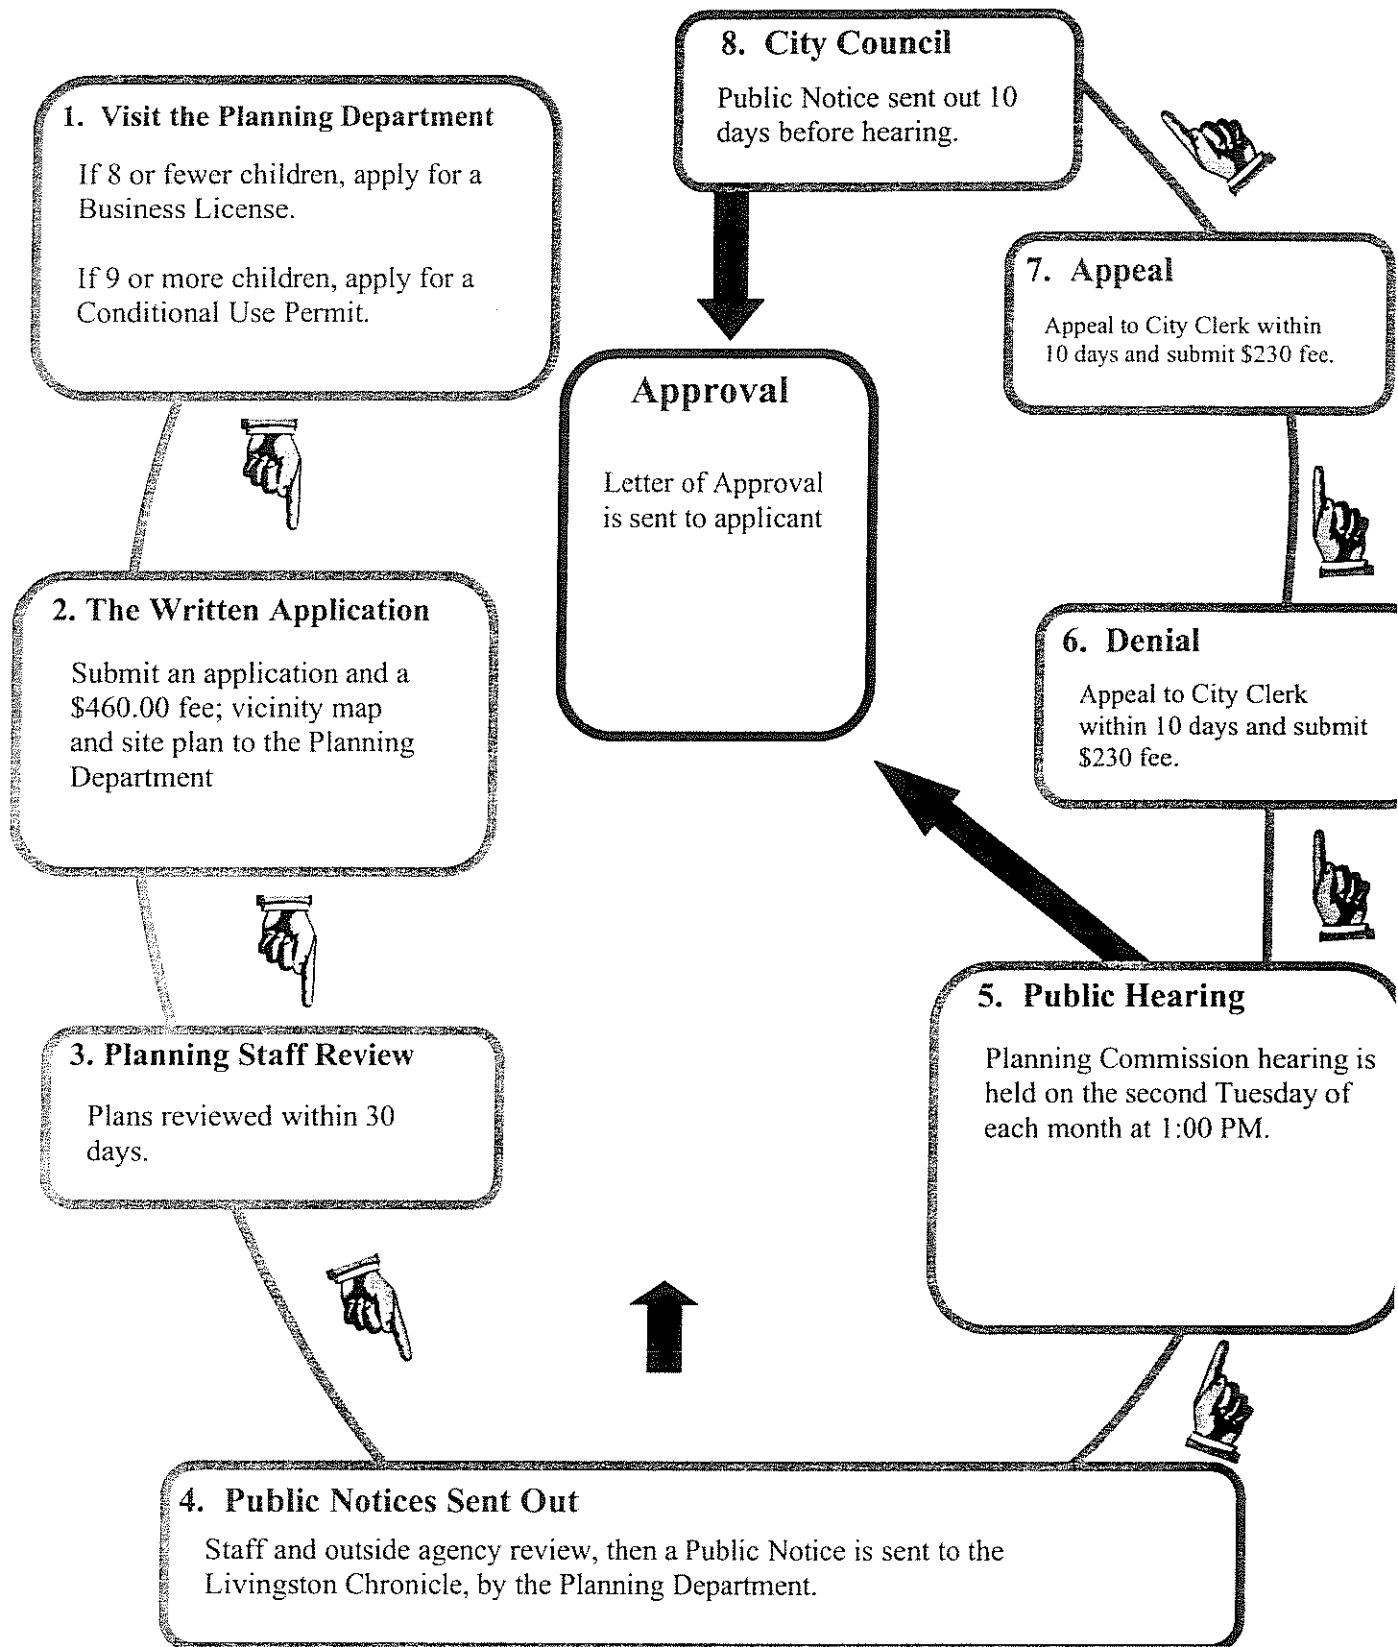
8. City Council

Public Notice sent out 10 days before hearing.

1. Visit the Planning Department

If 8 or fewer children, apply for a Business License.

If 9 or more children, apply for a Conditional Use Permit.

7. Appeal

Appeal to City Clerk within 10 days and submit $230 fee.

Approval

Letter of Approval is sent to applicant

2. The Written Application

Submit an application and a $460.00 fee; vicinity map and site plan to the Planning Department

6. Denial

Appeal to City Clerk within 10 days and submit $230 fee.

5. Public Hearing

Planning Commission hearing is held on the second Tuesday of each month at 1:00 PM.

3. Planning Staff Review

Plans reviewed within 30 days.

4. Public Notices Sent Out

Staff and outside agency review, then a Public Notice is sent to the Livingston Chronicle, by the Planning Department.